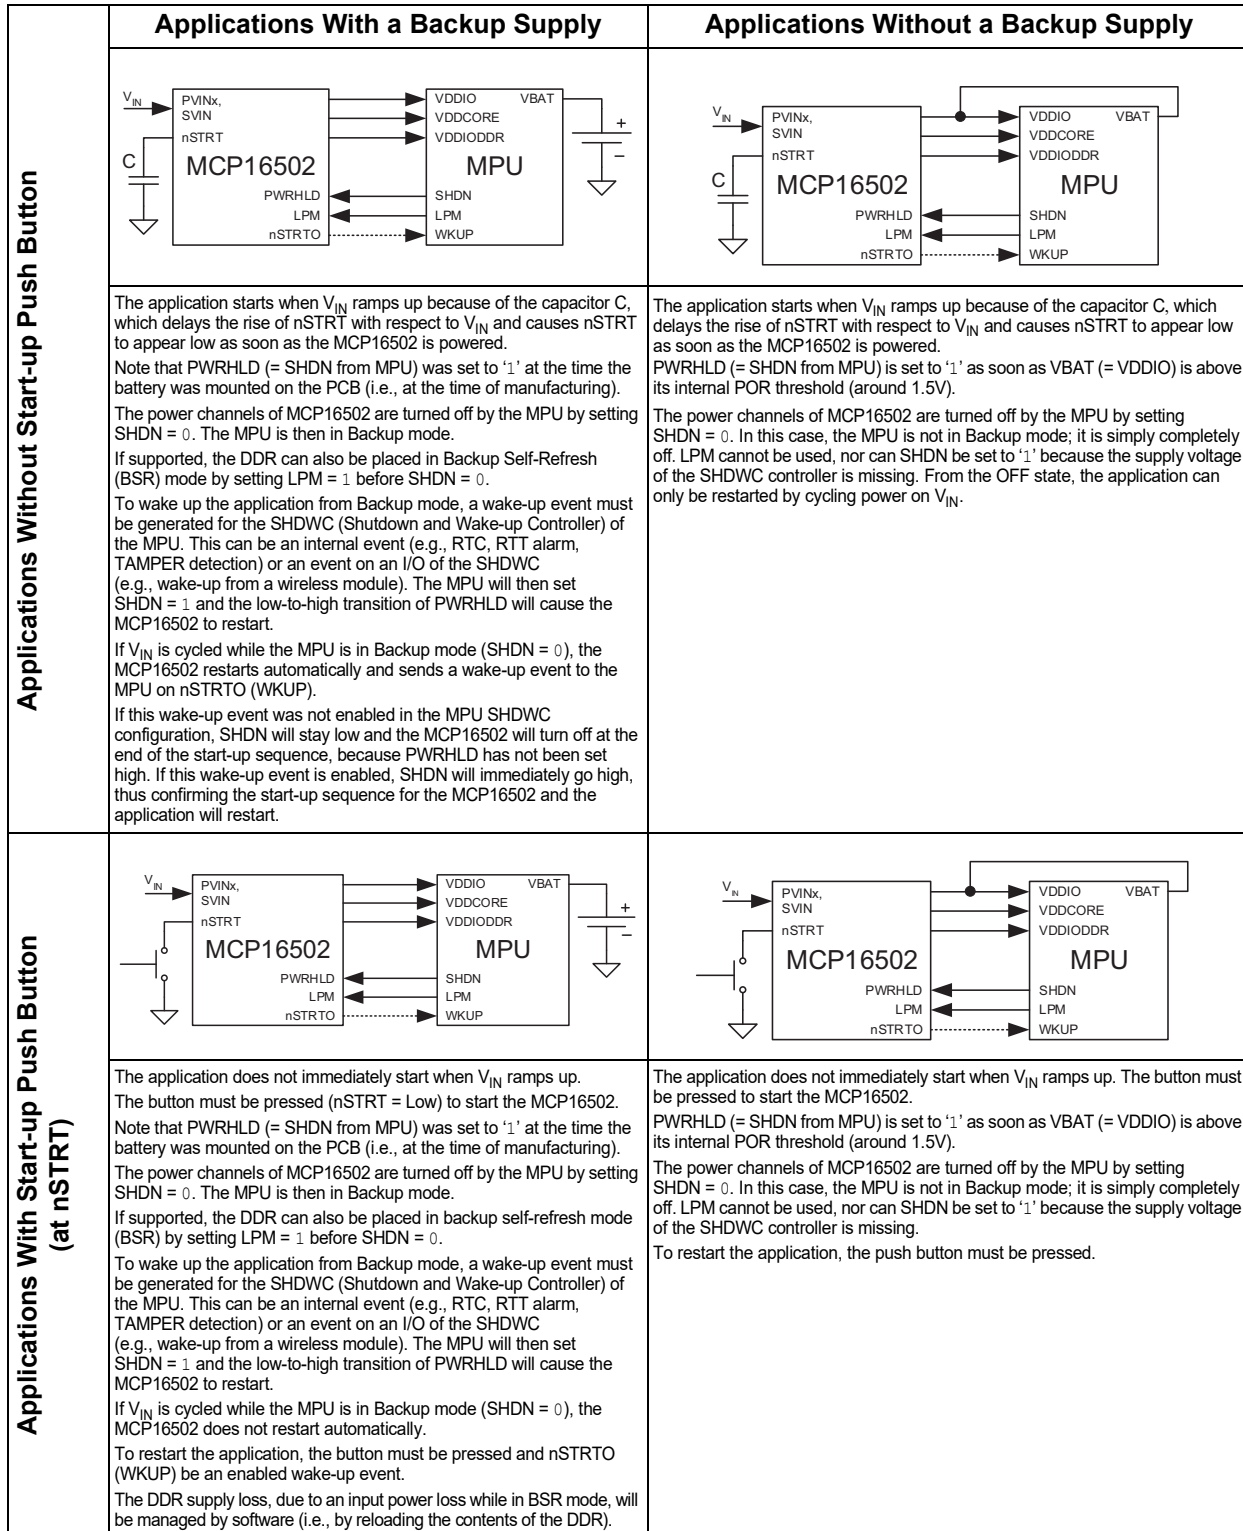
| | Applications With a Backup Supply | Applications Without a Backup Supply |
|---|---|---|
| Applications Without Start-up Push Button | $V_{IN}$ PVINx, SVIN nSTRT C MCP16502 PWRHLD LPM nSTRTO VDDIO VBAT VDDCORE VDDIODDR MPU SHDN LPM WKUP + – | $V_{IN}$ PVINx, SVIN nSTRT C MCP16502 PWRHLD LPM nSTRTO VDDIO VBAT VDDCORE VDDIODDR MPU SHDN LPM WKUP |
| | The application starts when $V_{IN}$ ramps up because of the capacitor C, which delays the rise of nSTRT with respect to $V_{IN}$ and causes nSTRT to appear low as soon as the MCP16502 is powered.<br><br>Note that PWRHLD (= SHDN from MPU) was set to '1' at the time the battery was mounted on the PCB (i.e., at the time of manufacturing).<br><br>The power channels of MCP16502 are turned off by the MPU by setting SHDN = 0. The MPU is then in Backup mode.<br><br>If supported, the DDR can also be placed in Backup Self-Refresh (BSR) mode by setting LPM = 1 before SHDN = 0.<br><br>To wake up the application from Backup mode, a wake-up event must be generated for the SHDWC (Shutdown and Wake-up Controller) of the MPU. This can be an internal event (e.g., RTC, RTT alarm, TAMPER detection) or an event on an I/O of the SHDWC (e.g., wake-up from a wireless module). The MPU will then set SHDN = 1 and the low-to-high transition of PWRHLD will cause the MCP16502 to restart.<br><br>If $V_{IN}$ is cycled while the MPU is in Backup mode (SHDN = 0), the MCP16502 restarts automatically and sends a wake-up event to the MPU on nSTRTO (WKUP).<br><br>If this wake-up event was not enabled in the MPU SHDWC configuration, SHDN will stay low and the MCP16502 will turn off at the end of the start-up sequence, because PWRHLD has not been set high. If this wake-up event is enabled, SHDN will immediately go high, thus confirming the start-up sequence for the MCP16502 and the application will restart. | The application starts when $V_{IN}$ ramps up because of the capacitor C, which delays the rise of nSTRT with respect to $V_{IN}$ and causes nSTRT to appear low as soon as the MCP16502 is powered.<br>PWRHLD (= SHDN from MPU) is set to '1' as soon as VBAT (= VDDIO) is above its internal POR threshold (around 1.5V).<br><br>The power channels of MCP16502 are turned off by the MPU by setting SHDN = 0. In this case, the MPU is not in Backup mode; it is simply completely off. LPM cannot be used, nor can SHDN be set to '1' because the supply voltage of the SHDWC controller is missing. From the OFF state, the application can only be restarted by cycling power on $V_{IN}$. |
| Applications With Start-up Push Button (at nSTRT) | $V_{IN}$ PVINx, SVIN nSTRT MCP16502 PWRHLD LPM nSTRTO VDDIO VBAT VDDCORE VDDIODDR MPU SHDN LPM WKUP + – | $V_{IN}$ PVINx, SVIN nSTRT MCP16502 PWRHLD LPM nSTRTO VDDIO VBAT VDDCORE VDDIODDR MPU SHDN LPM WKUP |
| | The application does not immediately start when $V_{IN}$ ramps up.<br>The button must be pressed (nSTRT = Low) to start the MCP16502.<br><br>Note that PWRHLD (= SHDN from MPU) was set to '1' at the time the battery was mounted on the PCB (i.e., at the time of manufacturing).<br><br>The power channels of MCP16502 are turned off by the MPU by setting SHDN = 0. The MPU is then in Backup mode.<br><br>If supported, the DDR can also be placed in backup self-refresh mode (BSR) by setting LPM = 1 before SHDN = 0.<br><br>To wake up the application from Backup mode, a wake-up event must be generated for the SHDWC (Shutdown and Wake-up Controller) of the MPU. This can be an internal event (e.g., RTC, RTT alarm, TAMPER detection) or an event on an I/O of the SHDWC (e.g., wake-up from a wireless module). The MPU will then set SHDN = 1 and the low-to-high transition of PWRHLD will cause the MCP16502 to restart.<br><br>If $V_{IN}$ is cycled while the MPU is in Backup mode (SHDN = 0), the MCP16502 does not restart automatically.<br><br>To restart the application, the button must be pressed and nSTRTO (WKUP) be an enabled wake-up event.<br><br>The DDR supply loss, due to an input power loss while in BSR mode, will be managed by software (i.e., by reloading the contents of the DDR). | The application does not immediately start when $V_{IN}$ ramps up. The button must be pressed to start the MCP16502.<br><br>PWRHLD (= SHDN from MPU) is set to '1' as soon as VBAT (= VDDIO) is above its internal POR threshold (around 1.5V).<br><br>The power channels of MCP16502 are turned off by the MPU by setting SHDN = 0. In this case, the MPU is not in Backup mode; it is simply completely off. LPM cannot be used, nor can SHDN be set to '1' because the supply voltage of the SHDWC controller is missing.<br><br>To restart the application, the push button must be pressed. |